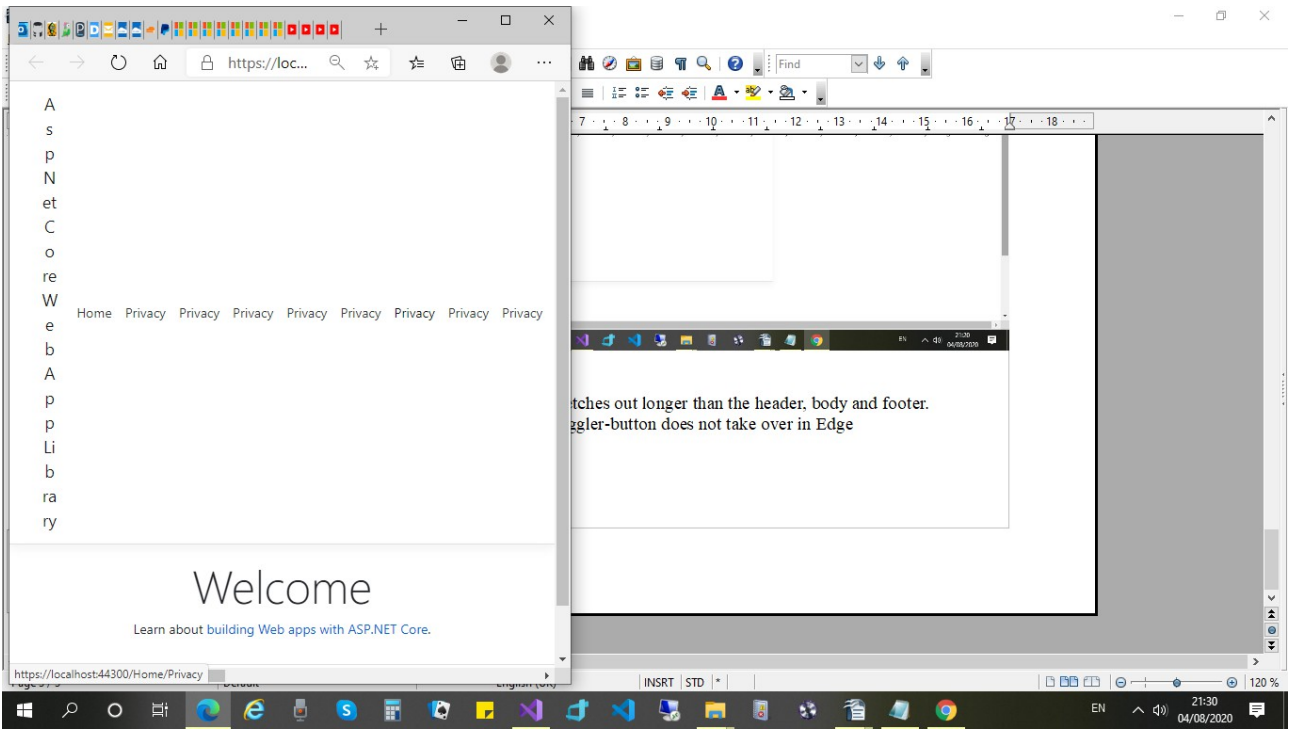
https://loc...

A
s
p
N
et
C
o
re
W
e
b
A
p
p
Li
b
ra
ry

Home Privacy Privacy Privacy Privacy Privacy Privacy Privacy Privacy

Welcome

Learn about building Web apps with ASP.NET Core.

https://localhost:44300/Home/Privacy

Find

7 · 8 · 9 · 10 · 11 · 12 · 13 · 14 · 15 · 16 · 17 · 18

EN 21:30 04/08/2020

etches out longer than the header, body and footer.
ggler-button does not take over in Edge

INSRT STD *

120 %

EN 21:30 04/08/2020